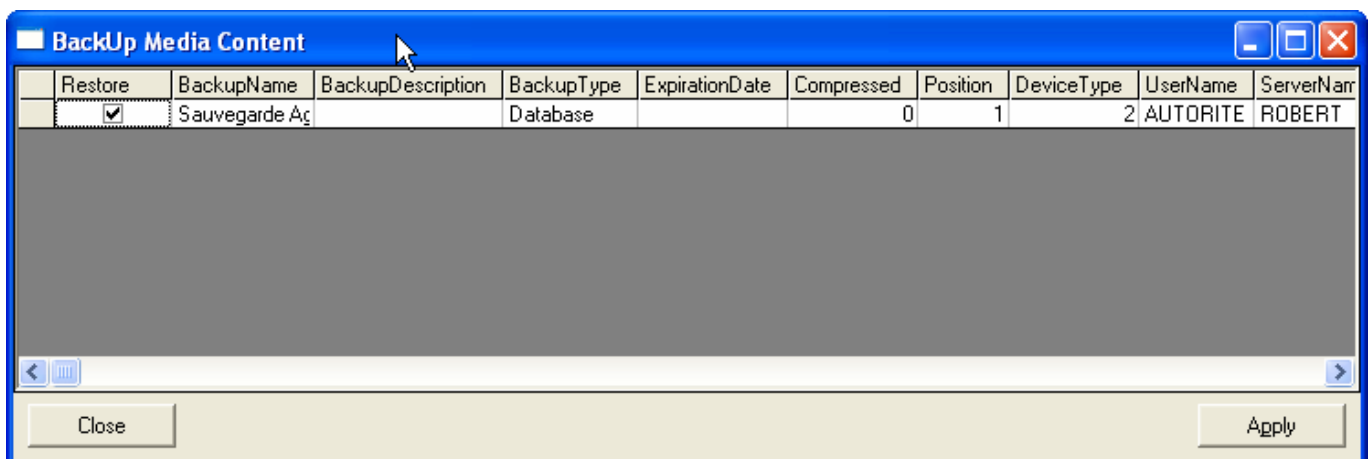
BackUp Media Content

| Restore | BackupName | BackupDescription | BackupType | ExpirationDate | Compressed | Position | DeviceType | UserName | ServerNam |
|---|---|---|---|---|---|---|---|---|---|
| ☑ | Sauvegarde Ag | | Database | | 0 | 1 | 2 | AUTORITE | ROBERT |

Close

Apply